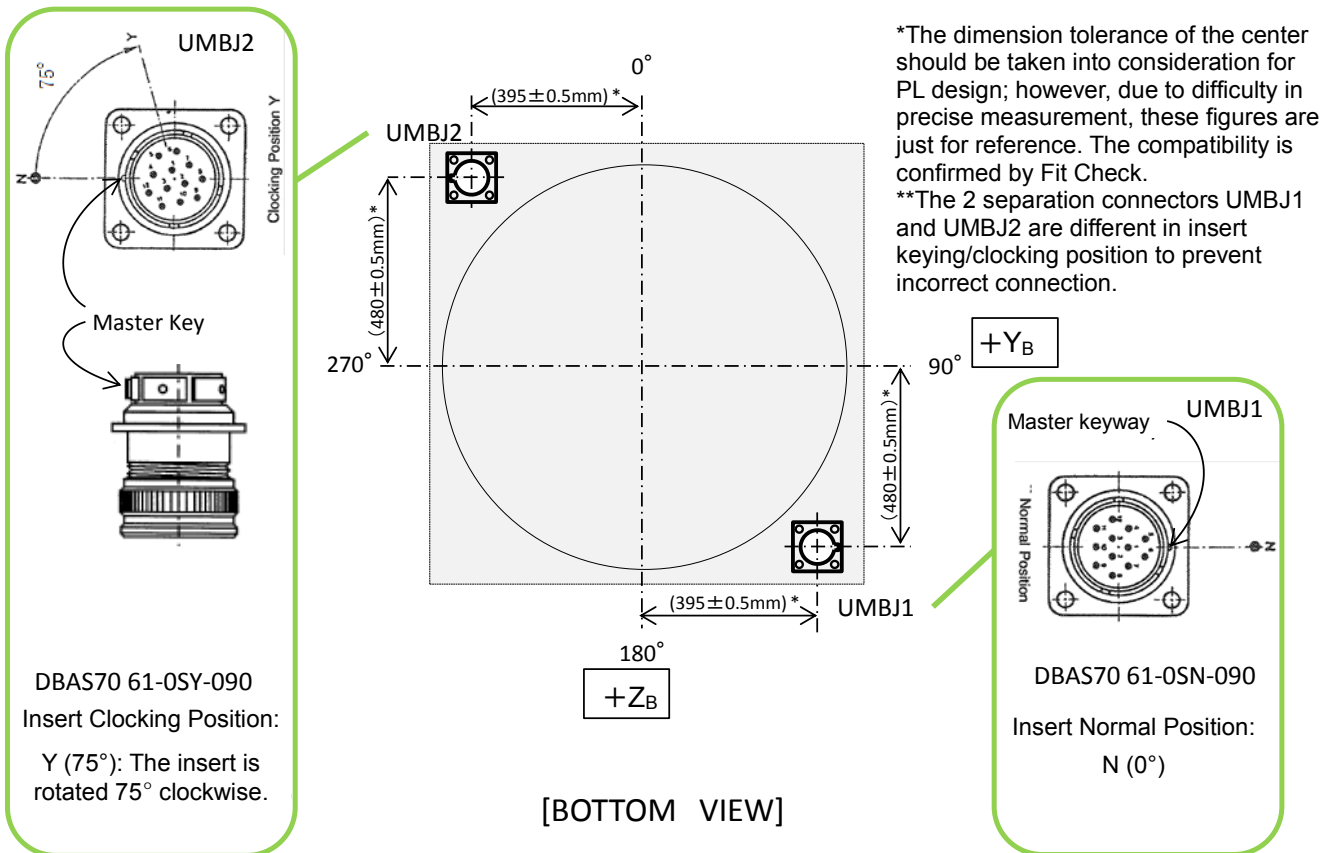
UMBJ2

75°

Y

N

Clocking Position Y

Master Key

DBAS70 61-0SY-090

Insert Clocking Position:

Y (75°): The insert is rotated 75° clockwise.

0°

(395±0.5mm) *

UMBJ2

(480±0.5mm) *

270°

90°

$+Y_B$

(480±0.5mm) *

(395±0.5mm) *

UMBJ1

180°

$+Z_B$

[BOTTOM VIEW]

*The dimension tolerance of the center should be taken into consideration for PL design; however, due to difficulty in precise measurement, these figures are just for reference. The compatibility is confirmed by Fit Check.

**The 2 separation connectors UMBJ1 and UMBJ2 are different in insert keying/clocking position to prevent incorrect connection.

Master keyway

UMBJ1

Normal Position

N

DBAS70 61-0SN-090

Insert Normal Position:

N (0°)